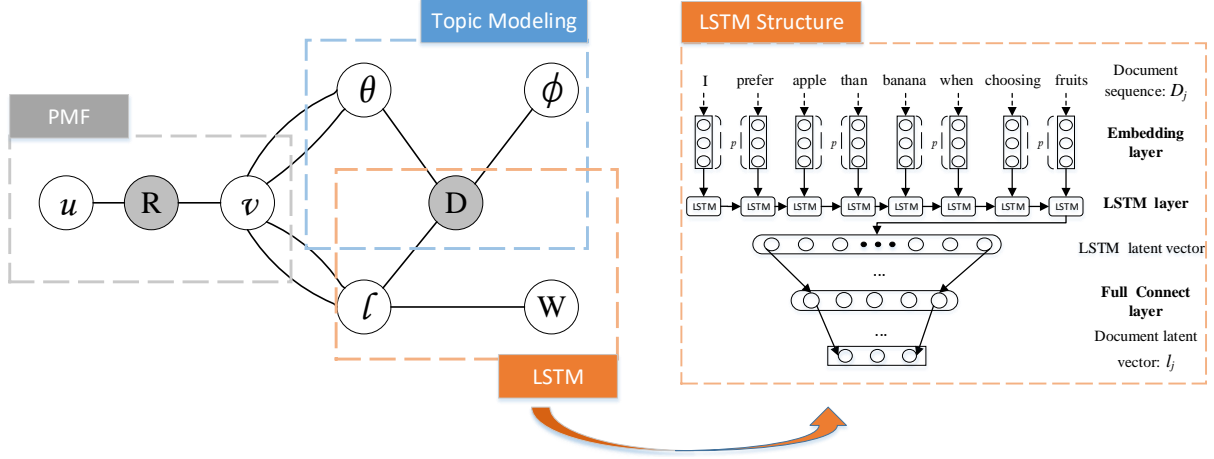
Topic Modeling

PMF

$\theta$

$\phi$

$u$

R

$v$

D

$\ell$

W

LSTM

LSTM Structure

I prefer apple than banana when choosing fruits

Document sequence: $D_j$

p p p p

Embedding layer

LSTM LSTM LSTM LSTM LSTM LSTM LSTM LSTM

LSTM layer

LSTM latent vector

...

Full Connect layer

...

Document latent vector: $l_j$